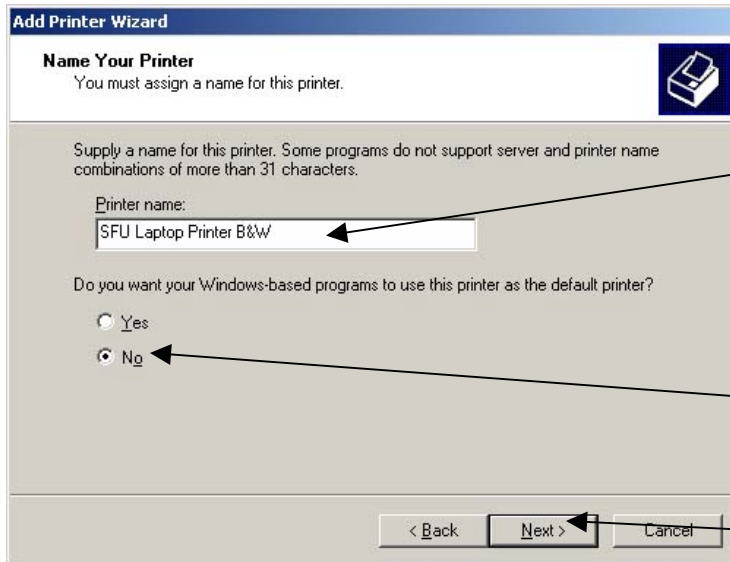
Add Printer Wizard

Name Your Printer
You must assign a name for this printer.

Supply a name for this printer. Some programs do not support server and printer name combinations of more than 31 characters.

Printer name:
SFU Laptop Printer B&W

Do you want your Windows-based programs to use this printer as the default printer?

Yes
No

< Back
Next >
Cancel